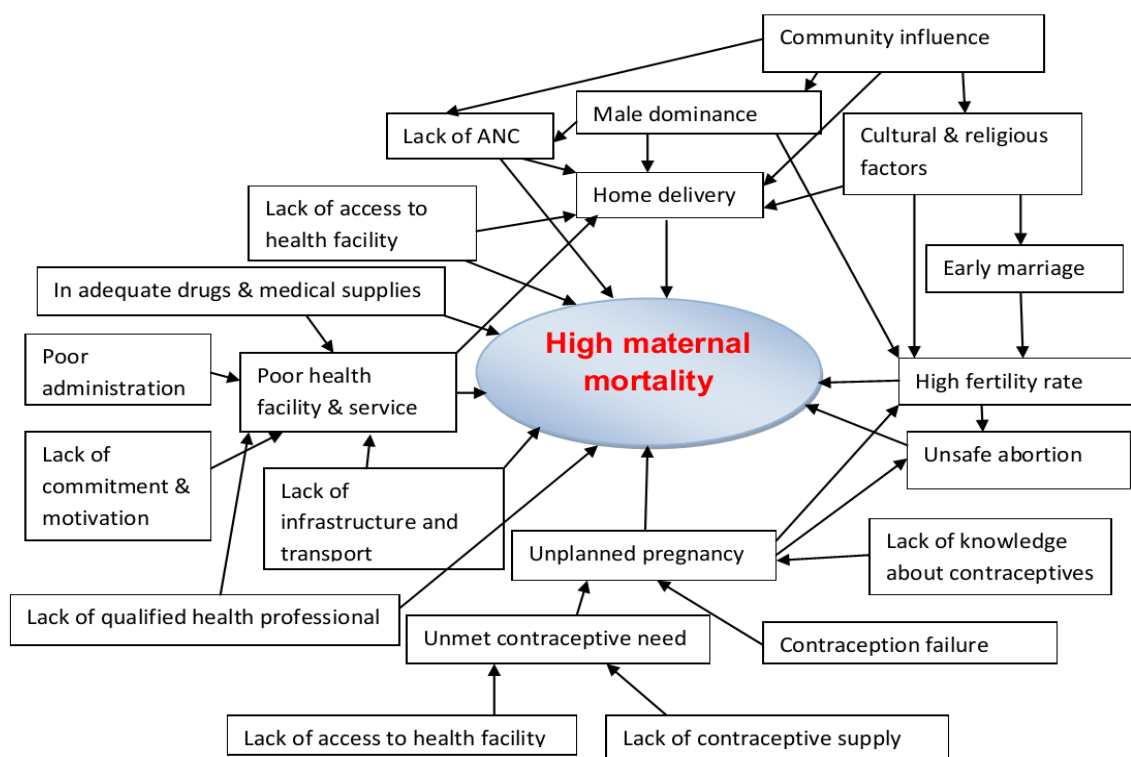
Community influence

Male dominance

Lack of ANC

Cultural & religious factors

Home delivery

Lack of access to health facility

Early marriage

In adequate drugs & medical supplies

High maternal mortality

Poor administration

Poor health facility & service

High fertility rate

Unsafe abortion

Lack of commitment & motivation

Lack of infrastructure and transport

Unplanned pregnancy

Lack of knowledge about contraceptives

Lack of qualified health professional

Unmet contraceptive need

Contraception failure

Lack of access to health facility

Lack of contraceptive supply